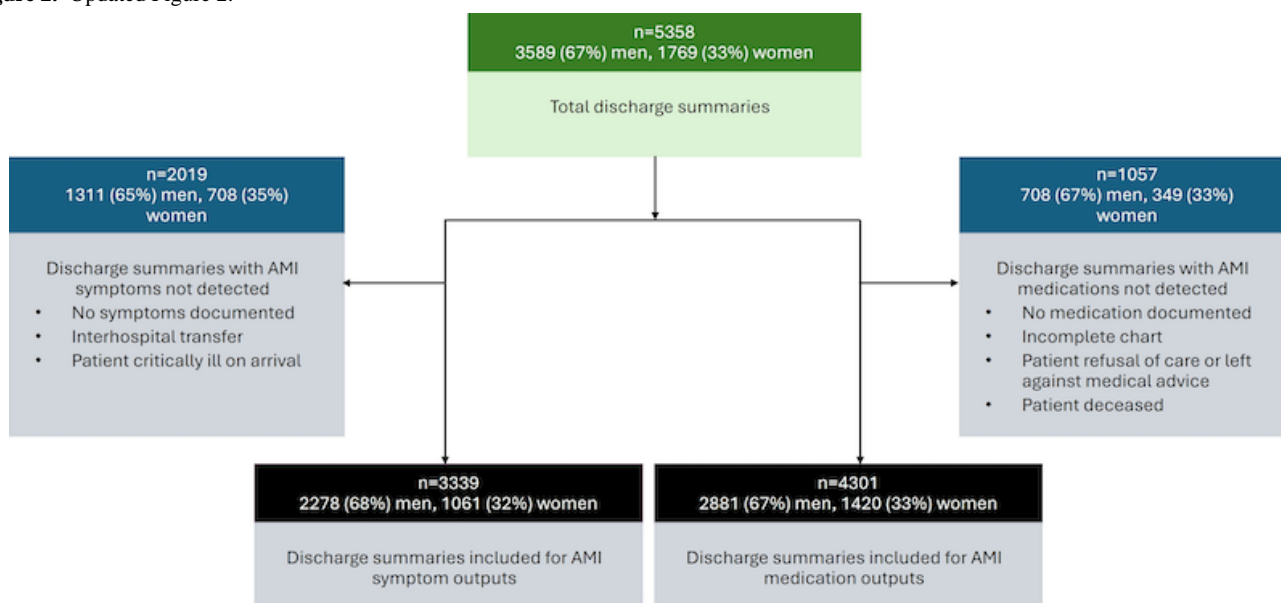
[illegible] Updated Figure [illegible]

n=5358
3589 (67%) men, 1769 (33%) women

Total discharge summaries

n=2019
1311 (65%) men, 708 (35%) women

Discharge summaries with AMI symptoms not detected
• No symptoms documented
• Interhospital transfer
• Patient critically ill on arrival

n=1057
708 (67%) men, 349 (33%) women

Discharge summaries with AMI medications not detected
• No medication documented
• Incomplete chart
• Patient refusal of care or left against medical advice
• Patient deceased

n=3339
2278 (68%) men, 1061 (32%) women

Discharge summaries included for AMI symptom outputs

n=4301
2881 (67%) men, 1420 (33%) women

Discharge summaries included for AMI medication outputs